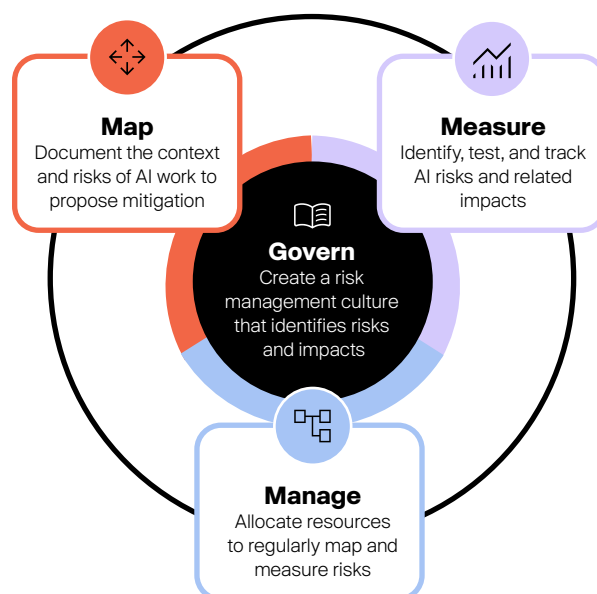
Map
Document the context and risks of AI work to propose mitigation

Measure
Identify, test, and track AI risks and related impacts

Govern
Create a risk management culture that identifies risks and impacts

Manage
Allocate resources to regularly map and measure risks